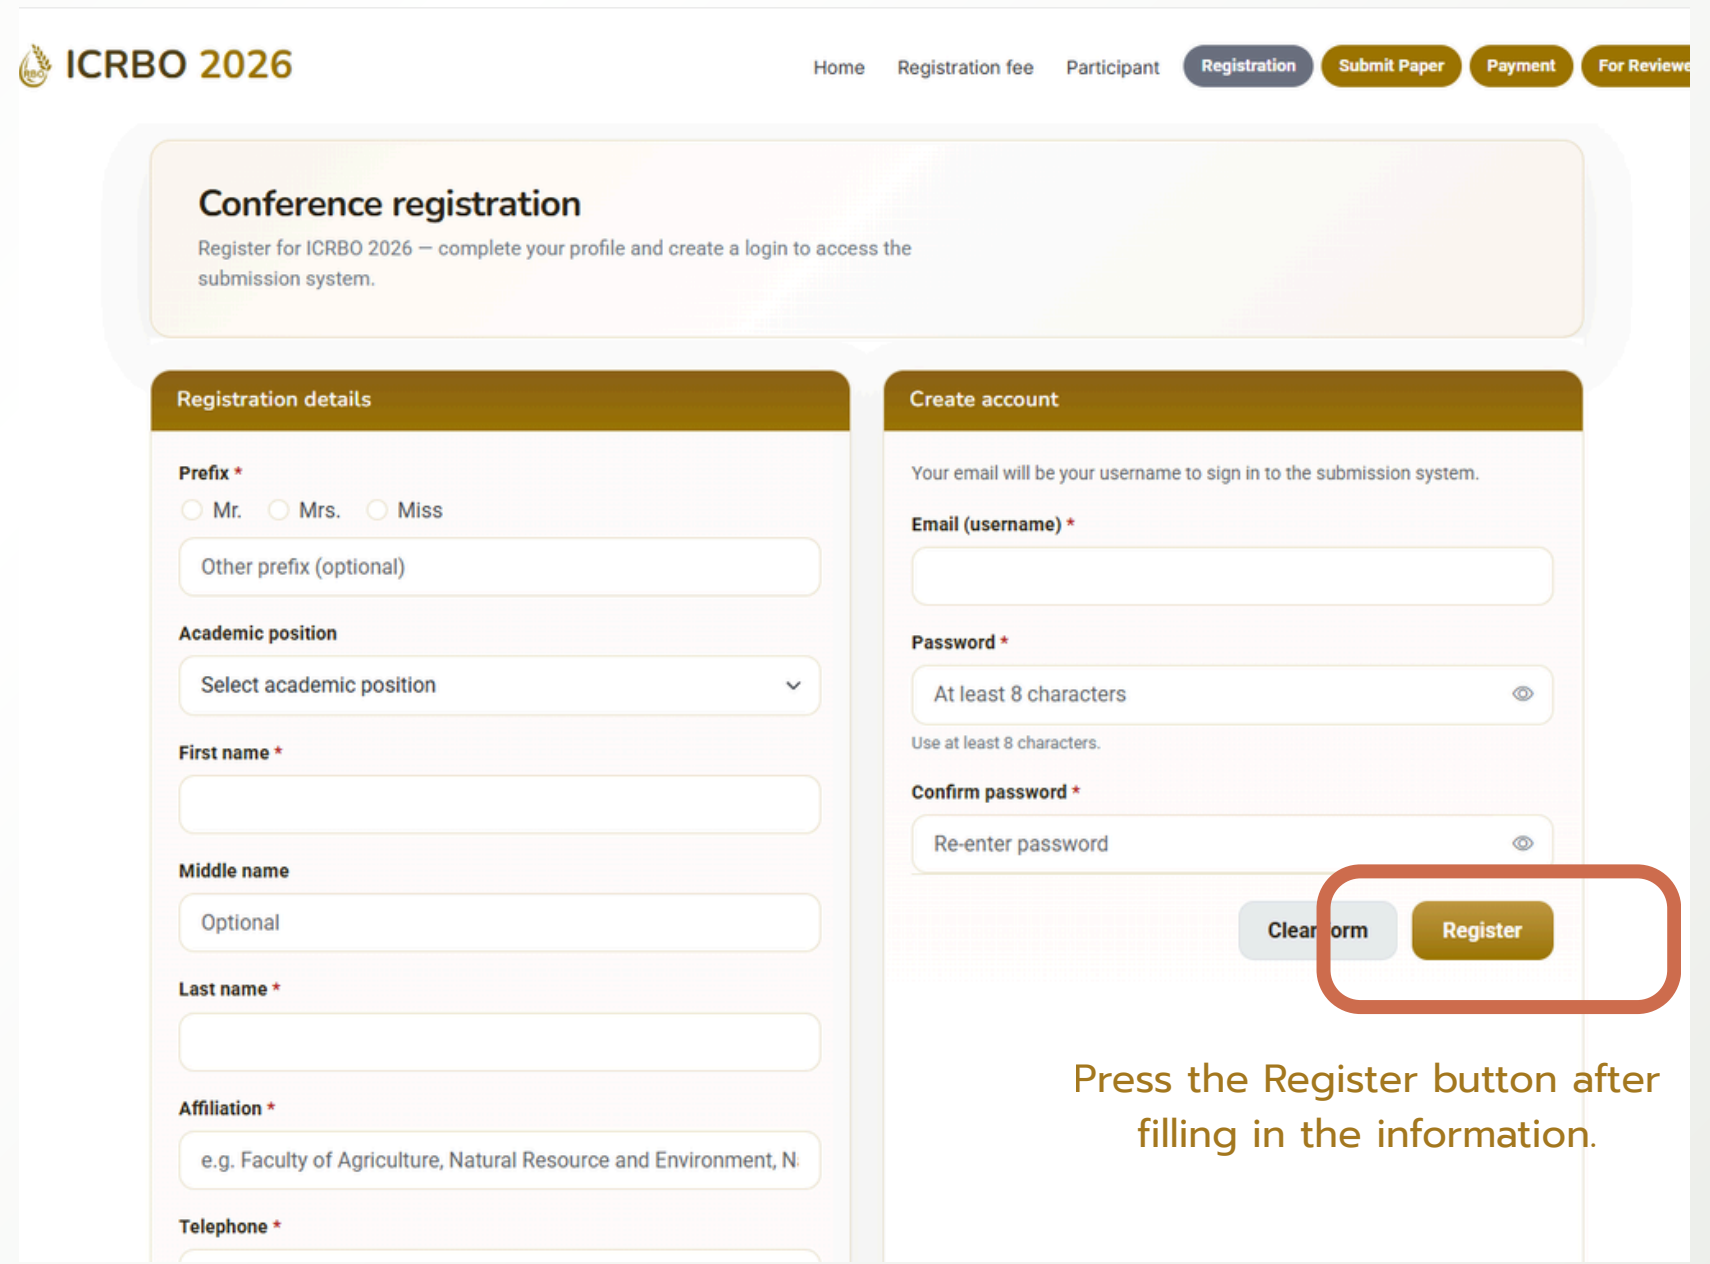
ICRBO 2026

Home Registration fee Participant Registration Submit Paper Payment For Reviewe

Conference registration

Register for ICRBO 2026 — complete your profile and create a login to access the submission system.

Registration details

Prefix *

Mr. Mrs. Miss

Other prefix (optional)

Academic position

Select academic position

First name *

Middle name

Optional

Last name *

Affiliation *

e.g. Faculty of Agriculture, Natural Resource and Environment, N

Telephone *

Create account

Your email will be your username to sign in to the submission system.

Email (username) *

Password *

At least 8 characters

Use at least 8 characters.

Confirm password *

Re-enter password

Clear orm Register

Press the Register button after filling in the information.